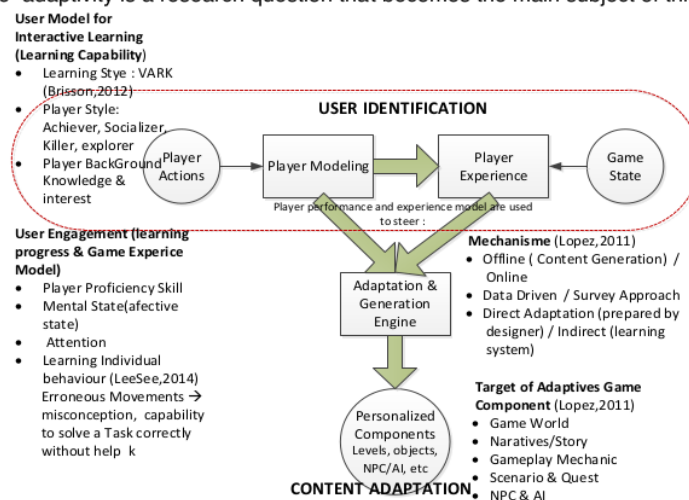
adaptivity is a research question that becomes the main subject of th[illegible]

User Model for Interactive Learning (Learning Capability)
• Learning Stye : VARK (Brisson,2012)
• Player Style: Achiever, Socializer, Killer, explorer
• Player BackGround Knowledge & interest

USER IDENTIFICATION

Player Actions

Player Modeling

Player Experience

Game State

Player performance and experience model are used to steer :

User Engagement (learning progress & Game Experice Model)
• Player Proficiency Skill
• Mental State(afective state)
• Attention
• Learning Individual behaviour (LeeSee,2014) Erroneous Movements → misconception, capability to solve a Task correctly without help k

Mechanisme (Lopez,2011)
• Offline ( Content Generation) / Online
• Data Driven / Survey Approach
• Direct Adaptation (prepared by designer) / Indirect (learning system)

Adaptation & Generation Engine

Personalized Components Levels, objects, NPC/AI, etc

Target of Adaptives Game Component (Lopez,2011)
• Game World
• Naratives/Story
• Gameplay Mechanic
• Scenario & Quest
• NPC & AI

CONTENT ADAPTATION